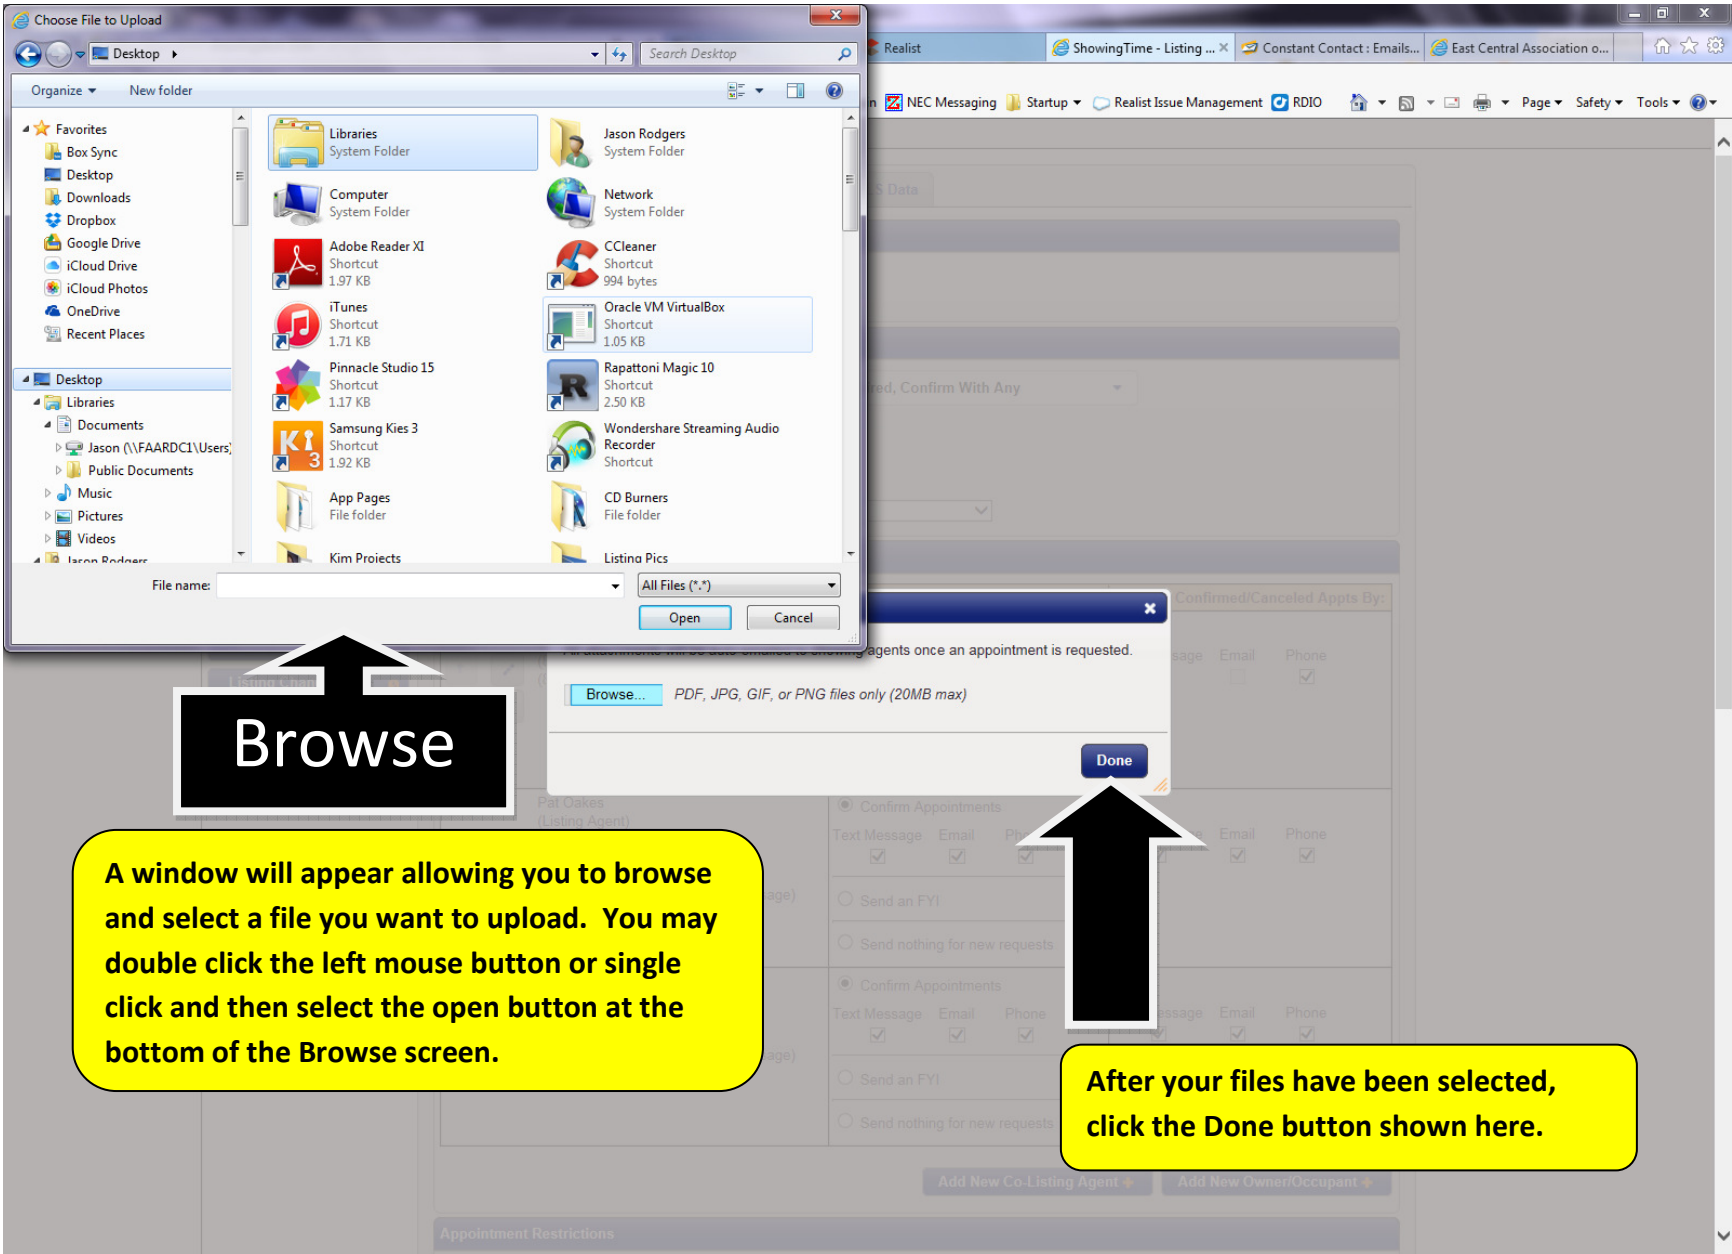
Choose File to Upload

Desktop

Search Desktop

Organize ▾ New folder

Favorites
Box Sync
Desktop
Downloads
Dropbox
Google Drive
iCloud Drive
iCloud Photos
OneDrive
Recent Places

Desktop
Libraries
Documents
Jason (\\FAARDC1\Users)
Public Documents
Music
Pictures
Videos
Jason Rodgers

Libraries
System Folder

Jason Rodgers
System Folder

Computer
System Folder

Network
System Folder

Adobe Reader XI
Shortcut
1.97 KB

CCleaner
Shortcut
994 bytes

iTunes
Shortcut
1.71 KB

Oracle VM VirtualBox
Shortcut
1.05 KB

Pinnacle Studio 15
Shortcut
1.17 KB

Rapattoni Magic 10
Shortcut
2.50 KB

Samsung Kies 3
Shortcut
1.92 KB

Wondershare Streaming Audio Recorder
Shortcut

App Pages
File folder

CD Burners
File folder

Kim Projects

Listing Pics

File name:

All Files (*.*)

Open

Cancel

Realist | ShowingTime - Listing ... | Constant Contact : Emails... | East Central Association o...

NEC Messaging | Startup ▾ | Realist Issue Management | RDIO | Page ▾ | Safety ▾ | Tools ▾

agents once an appointment is requested.

Browse...

PDF, JPG, GIF, or PNG files only (20MB max)

Done

Browse

A window will appear allowing you to browse and select a file you want to upload. You may double click the left mouse button or single click and then select the open button at the bottom of the Browse screen.

After your files have been selected, click the Done button shown here.

Confirmed/Canceled Appts By:

Confirm Appointments
Text Message Email Phone
Send an FYI
Send nothing for new requests

Pat Oakes
(Listing Agent)

Add New Co-Listing Agent
Add New Owner/Occupant

Appointment Restrictions